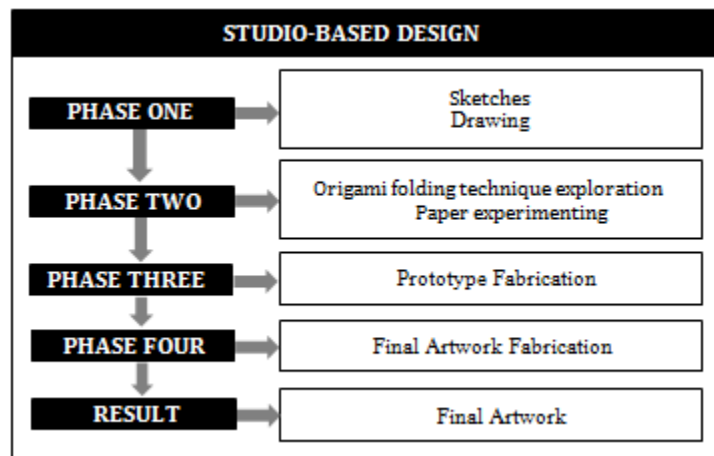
STUDIO-BASED DESIGN

PHASE ONE

Sketches
Drawing

PHASE TWO

Origami folding technique exploration
Paper experimenting

PHASE THREE

Prototype Fabrication

PHASE FOUR

Final Artwork Fabrication

RESULT

Final Artwork